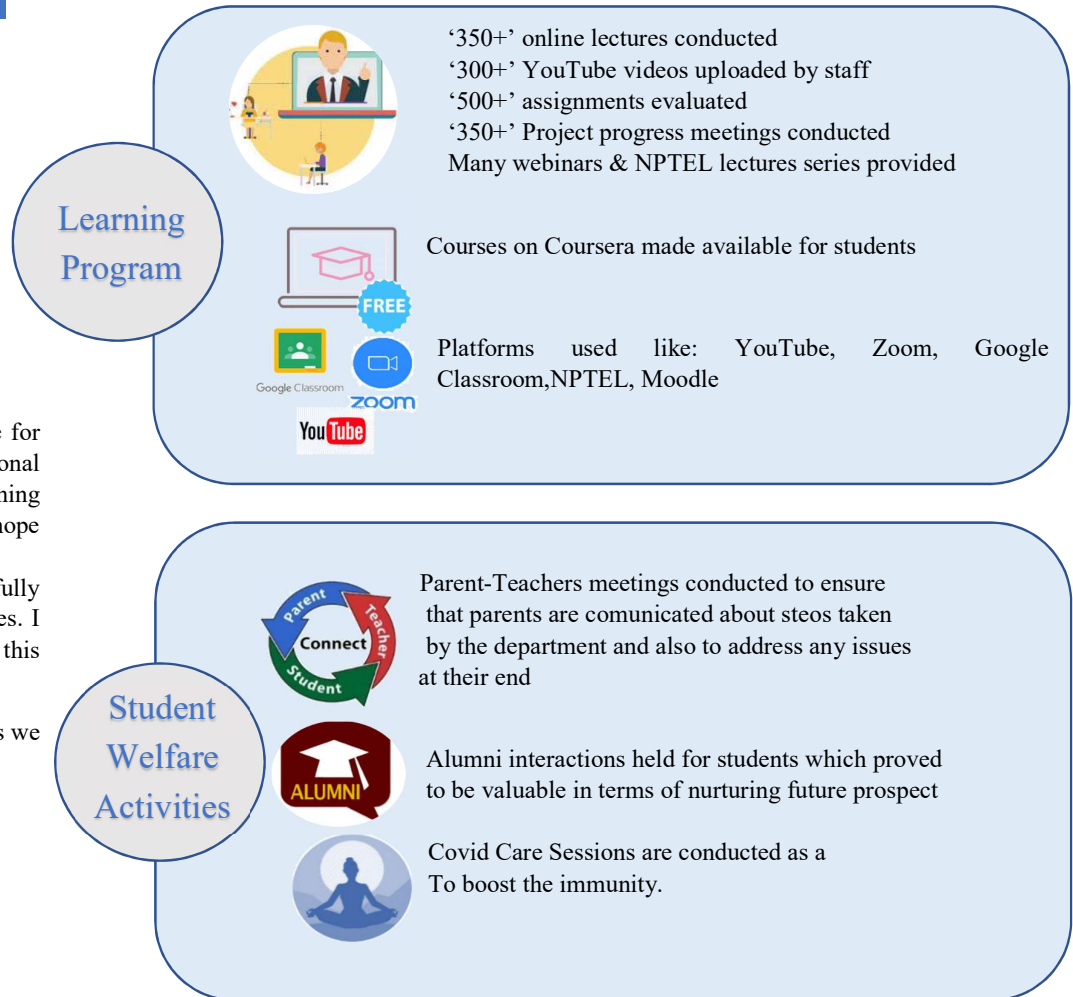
Learning Program

‘350+’ online lectures conducted
‘300+’ YouTube videos uploaded by staff
‘500+’ assignments evaluated
‘350+’ Project progress meetings conducted
Many webinars & NPTEL lectures series provided

Courses on Coursera made available for students

FREE

Google Classroom

zoom

YouTube

Platforms used like: YouTube, Zoom, Google Classroom,NPTEL, Moodle

for
onal
ning
hope

fully
es. I
this

s we

Student Welfare Activities

Parent
Teacher
Connect
Student

Parent-Teachers meetings conducted to ensure that parents are comunicated about steos taken by the department and also to address any issues at their end

ALUMNI

Alumni interactions held for students which proved to be valuable in terms of nurturing future prospect

Covid Care Sessions are conducted as a To boost the immunity.